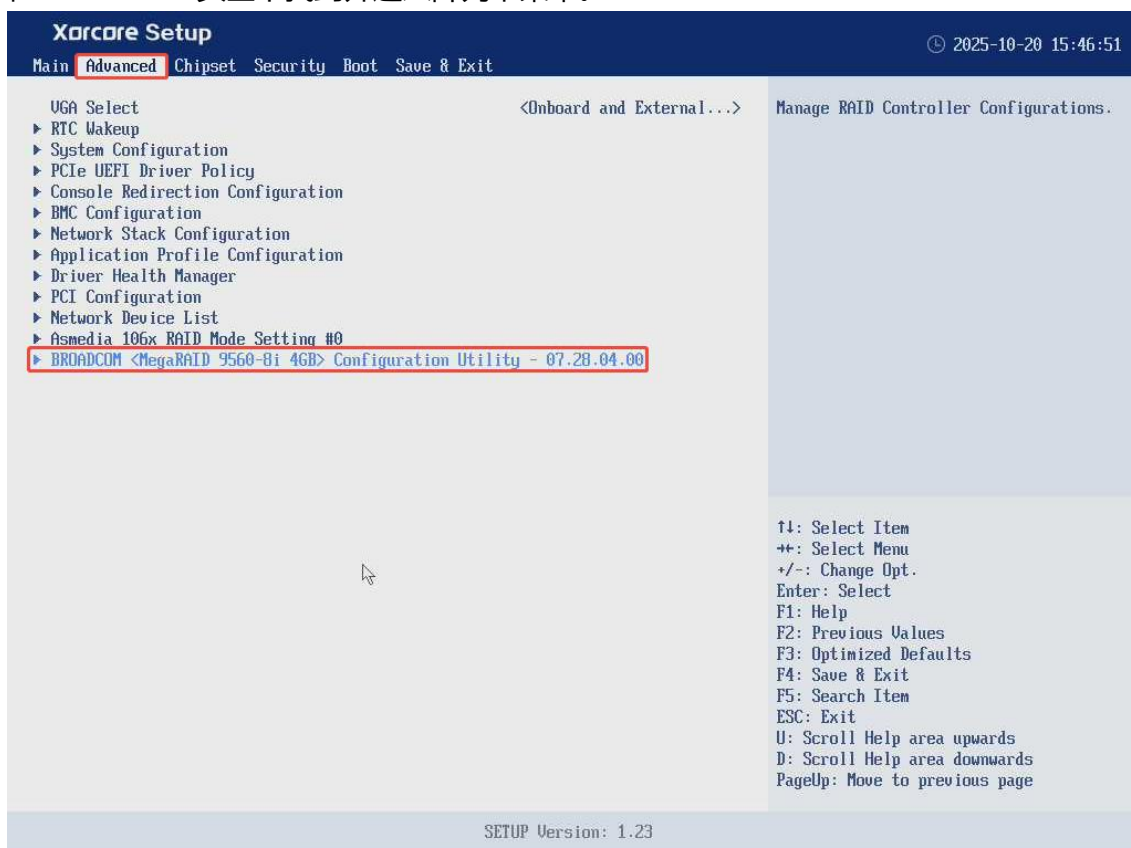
Xorcore Setup
2025-10-20 15:46:51
Main Advanced Chipset Security Boot Save & Exit

VGA Select <Onboard and External...>
▸ RTC Wakeup
▸ System Configuration
▸ PCIe UEFI Driver Policy
▸ Console Redirection Configuration
▸ BMC Configuration
▸ Network Stack Configuration
▸ Application Profile Configuration
▸ Driver Health Manager
▸ PCI Configuration
▸ Network Device List
▸ Asmedia 106x RAID Mode Setting #0
▸ BROADCOM <MegaRAID 9560-8i 4GB> Configuration Utility - 07.28.04.00

Manage RAID Controller Configurations.

↑↓: Select Item
→←: Select Menu
+/-: Change Opt.
Enter: Select
F1: Help
F2: Previous Values
F3: Optimized Defaults
F4: Save & Exit
F5: Search Item
ESC: Exit
U: Scroll Help area upwards
D: Scroll Help area downwards
PageUp: Move to previous page

SETUP Version: 1.23